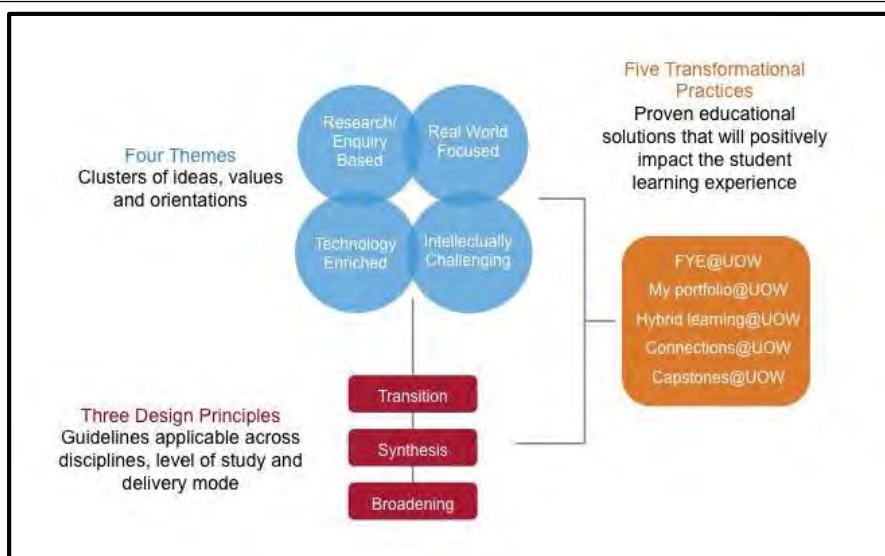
Four Themes
Clusters of ideas, values and orientations

Research/ Enquiry Based

Real World Focused

Technology Enriched

Intellectually Challenging

Five Transformational Practices
Proven educational solutions that will positively impact the student learning experience

FYE@UOW
My portfolio@UOW
Hybrid learning@UOW
Connections@UOW
Capstones@UOW

Three Design Principles
Guidelines applicable across disciplines, level of study and delivery mode

Transition
Synthesis
Broadening